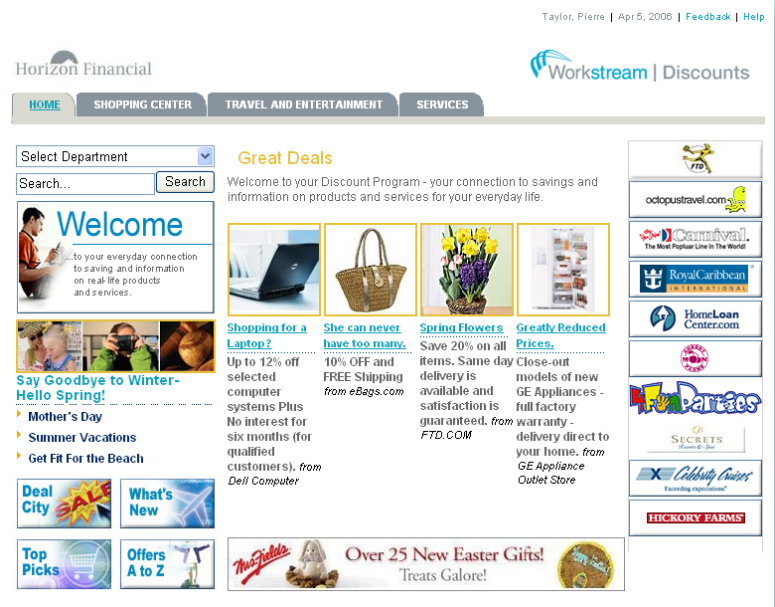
Taylor, Pierre | Apr 5, 2006 | Feedback | Help

Horizon Financial

Workstream | Discounts

HOME | SHOPPING CENTER | TRAVEL AND ENTERTAINMENT | SERVICES

Select Department

Search...

Search

Welcome

to your everyday connection to saving and information on real-life products and services.

Say Goodbye to Winter-Hello Spring!

Mother's Day

Summer Vacations

Get Fit For the Beach

Deal City SALE

What's New

Top Picks

Offers A to Z

Great Deals

Welcome to your Discount Program - your connection to savings and information on products and services for your everyday life.

Shopping for a Laptop?

Up to 12% off selected computer systems Plus No interest for six months (for qualified customers). from Dell Computer

She can never have too many.

10% OFF and FREE Shipping from eBags.com

Spring Flowers

Save 20% on all items. Same day delivery is available and satisfaction is guaranteed. from FTD.COM

Greatly Reduced Prices.

Close-out models of new GE Appliances - full factory warranty - delivery direct to your home. from GE Appliance Outlet Store

Mrs. Fields

Over 25 New Easter Gifts!

Treats Galore!

FTD

octopustravel.com

Carnival. The Most Popular Line In The World!

Royal Caribbean INTERNATIONAL

HomeLoan Center.com

FunParties

SECRETS

Celebrity Cruises Exceeding expectations

HICKORY FARMS